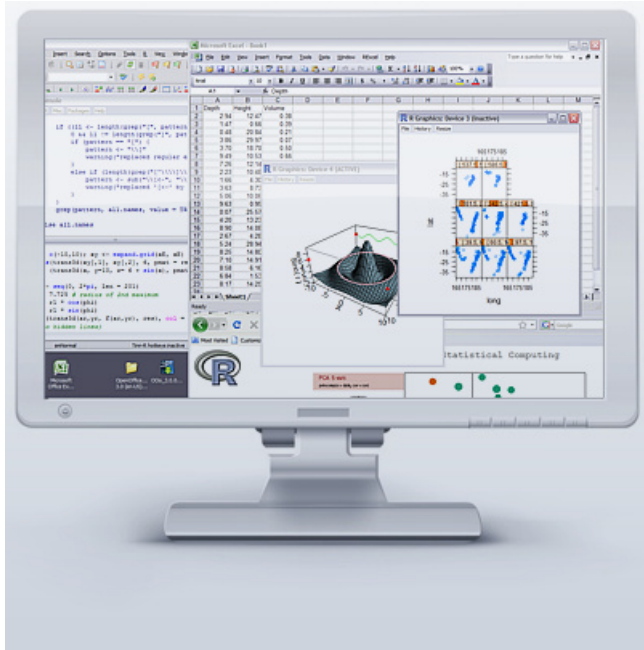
Microsoft Excel - Book1

File Edit View Insert Format Tools Data Window ADtool Help

Type a question for help

| | A | B | C |
|---|---|---|---|
| 1 | Depth | Height | Volume |
| 2 | 2.94 | 12.47 | 0.38 |
| 3 | 7.47 | 8.66 | 0.39 |
| 4 | 8.45 | 20.84 | 0.21 |
| 5 | 3.86 | 29.97 | 0.07 |
| 6 | 3.70 | 18.70 | 0.50 |
| 7 | 9.49 | 10.53 | 0.56 |
| 8 | 7.26 | 12.14 | |
| 9 | 2.23 | 10.65 | |
| 10 | 1.66 | 4.30 | |
| 11 | 3.63 | 9.7 | |
| 12 | 5.05 | 10.09 | |
| 13 | 9.63 | 8.95 | |
| 14 | 8.67 | 25.57 | |
| 15 | 4.26 | 13.23 | |
| 16 | 8.90 | 14.88 | |
| 17 | 2.67 | 4.25 | |
| 18 | 5.24 | 29.94 | |
| 19 | 8.26 | 25.14 | |
| 20 | 7.10 | 14.91 | |
| 21 | 8.08 | 6.16 | |
| 22 | 6.84 | 1.53 | |
| 23 | 8.17 | 14.25 | |

Sheet1

Ready

R Graphics: Device 3 (inactive)

File History Resize

long

lat

R Graphics: Device 4 (ACTIVE)

if (!(i <- length(grep("[", pattern
if (pattern == "[") {
pattern <- "\\["
warning("replaced regular e
else if (length(grep("[^\\\\]\\
pattern <- sub("\\[-", "\\
warning("replaced '[<-' by
grep(pattern, all.names, value = TR
les all.names

x(-10,10); my <- expand.grid(mX, mY)
(nx, ny)
x(transpose(q[,1], xy[,2], 6, pmat = re
(trans3d(x, y=10, z= 6 + sin(x), pmat

= seq(0, 2*pi, len = 201)
7.725 # radius of 2nd maximum
xl = cos(phi)
yl = sin(phi)
(trans3d(xx,yy, fiex,yy, zex), col =
e hidden lines)

Most Visited Customize

Statistical Computing

Microsoft Office Ex...

OpenOffice.org 3.0 (en-US)...

OOo_3.0.0...

PCA 5 vars